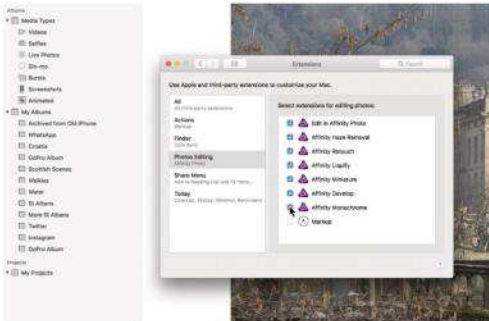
Albums
Media Types
Videos
Selfies
Live Photos
Slo-mo
Bursts
Screenshots
Animated
My Albums
Archived from Old iPhone
WhatsApp
Croatia
GoPro Album
Scottish Scenes
Walkies
Water
St Albans
More St Albans
Twitter
Instagram
GoPro Album
Projects
My Projects

Extensions
Q Search
Use Apple and third-party extensions to customize your Mac.
All
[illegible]
Actions
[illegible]
Finder
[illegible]
Photos Editing
Affinity Photo
Share Menu
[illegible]
Today
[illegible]
Select extensions for editing photos:
Edit in Affinity Photo
Affinity Haze Removal
Affinity Retouch
Affinity Liquify
Affinity Miniature
Affinity Develop
Affinity Monochrome
Markup